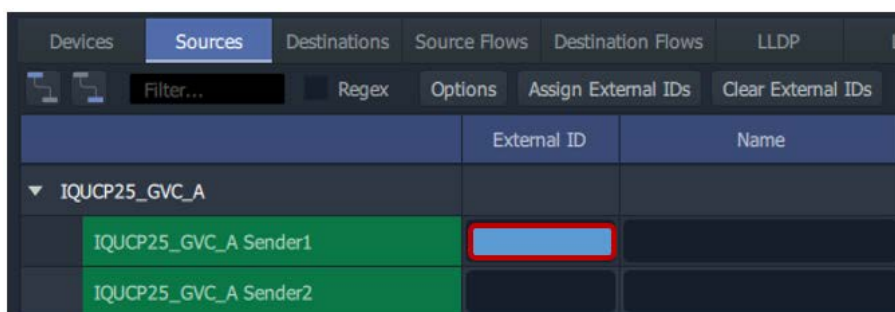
Devices | Sources | Destinations | Source Flows | Destination Flows | LLDP

Filter... Regex Options Assign External IDs Clear External IDs

| | External ID | Name |
|---|---|---|
| ▼ IQUCP25_GVC_A | | |
| IQUCP25_GVC_A Sender1 | | |
| IQUCP25_GVC_A Sender2 | | |